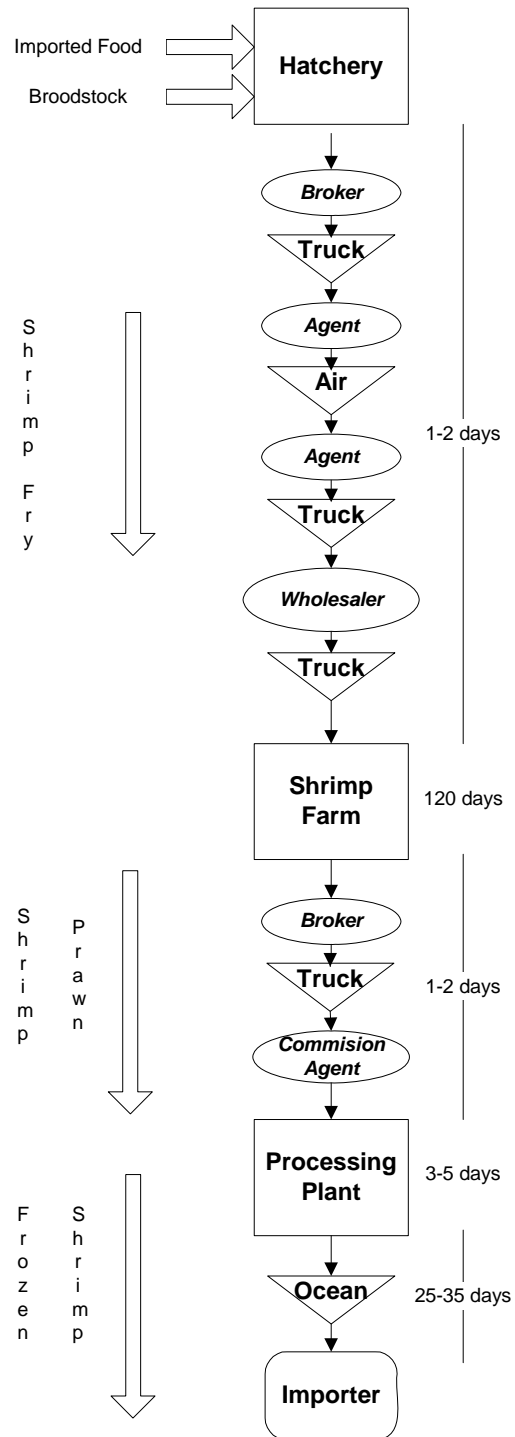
Imported Food

Broodstock

Hatchery

Broker

Truck

Shrimp Fry

Agent

Air

1-2 days

Agent

Truck

Wholesaler

Truck

Shrimp Farm

120 days

Shrimp Prawn

Broker

Truck

1-2 days

Commision Agent

Processing Plant

3-5 days

Frozen Shrimp

Ocean

25-35 days

Importer